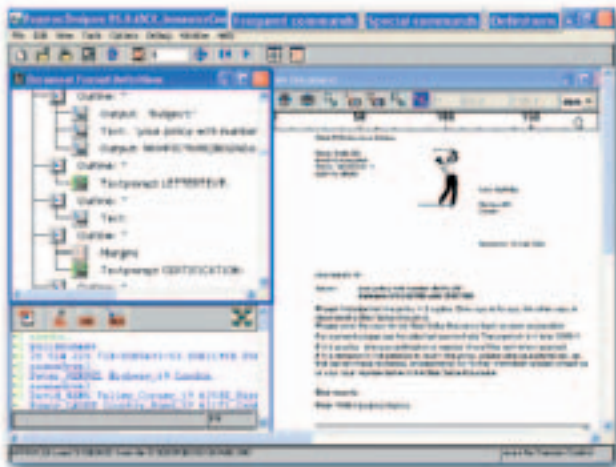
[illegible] | Frequent commands | Special commands | Definitions

File Edit View Tools Options Debug Window Help

Document Format Definitions

Outline: *
Output: "Subject"
Text: "your policy with number
Output: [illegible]
Outline: *
Textprompt LETTERTEXT
Outline: *
Text:
Outline: *
Margins
Textprompt CERTIFICATION

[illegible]

Subject:

Best regards,